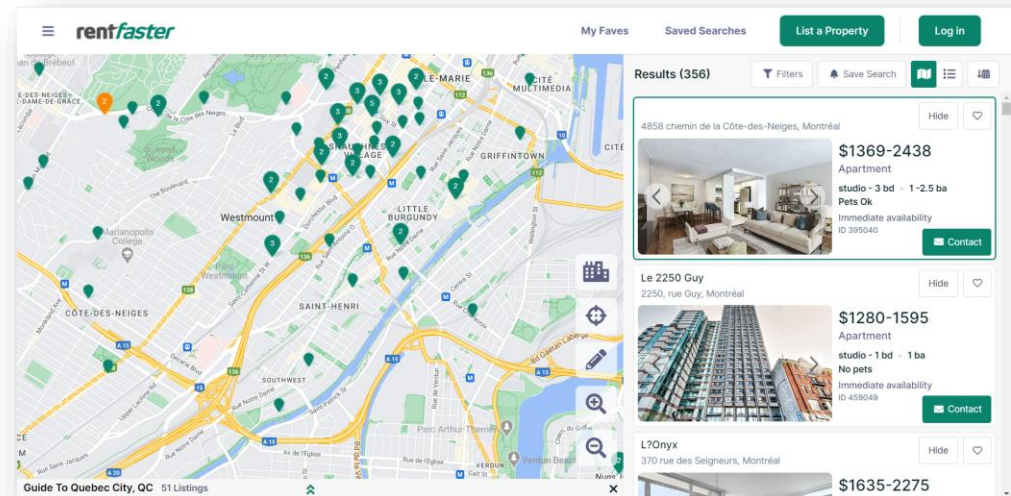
rentfaster

My Faves

Saved Searches

List a Property

Log in

Results (356)

Filters

Save Search

4858 chemin de la Côte-des-Neiges, Montréal

Hide

$1369-2438

Apartment

studio - 3 bd • 1 -2.5 ba

Pets Ok

Immediate availability

ID 395040

Contact

Le 2250 Guy

2250, rue Guy, Montréal

Hide

$1280-1595

Apartment

studio - 1 bd • 1 ba

No pets

Immediate availability

ID 459049

Contact

L?Onyx

370 rue des Seigneurs, Montréal

Hide

$1635-2275

VILLE-MARIE

CITÉ MULTIMÉDIA

GRIFFINTOWN

Westmount

LITTLE BURGUNDY

Marianopolis College

SAINT-HENRI

CÔTE-DES-NEIGES

SOUTHWEST

VERDUN

Parc Arthur-Therrien

Guide To Quebec City, QC 51 Listings